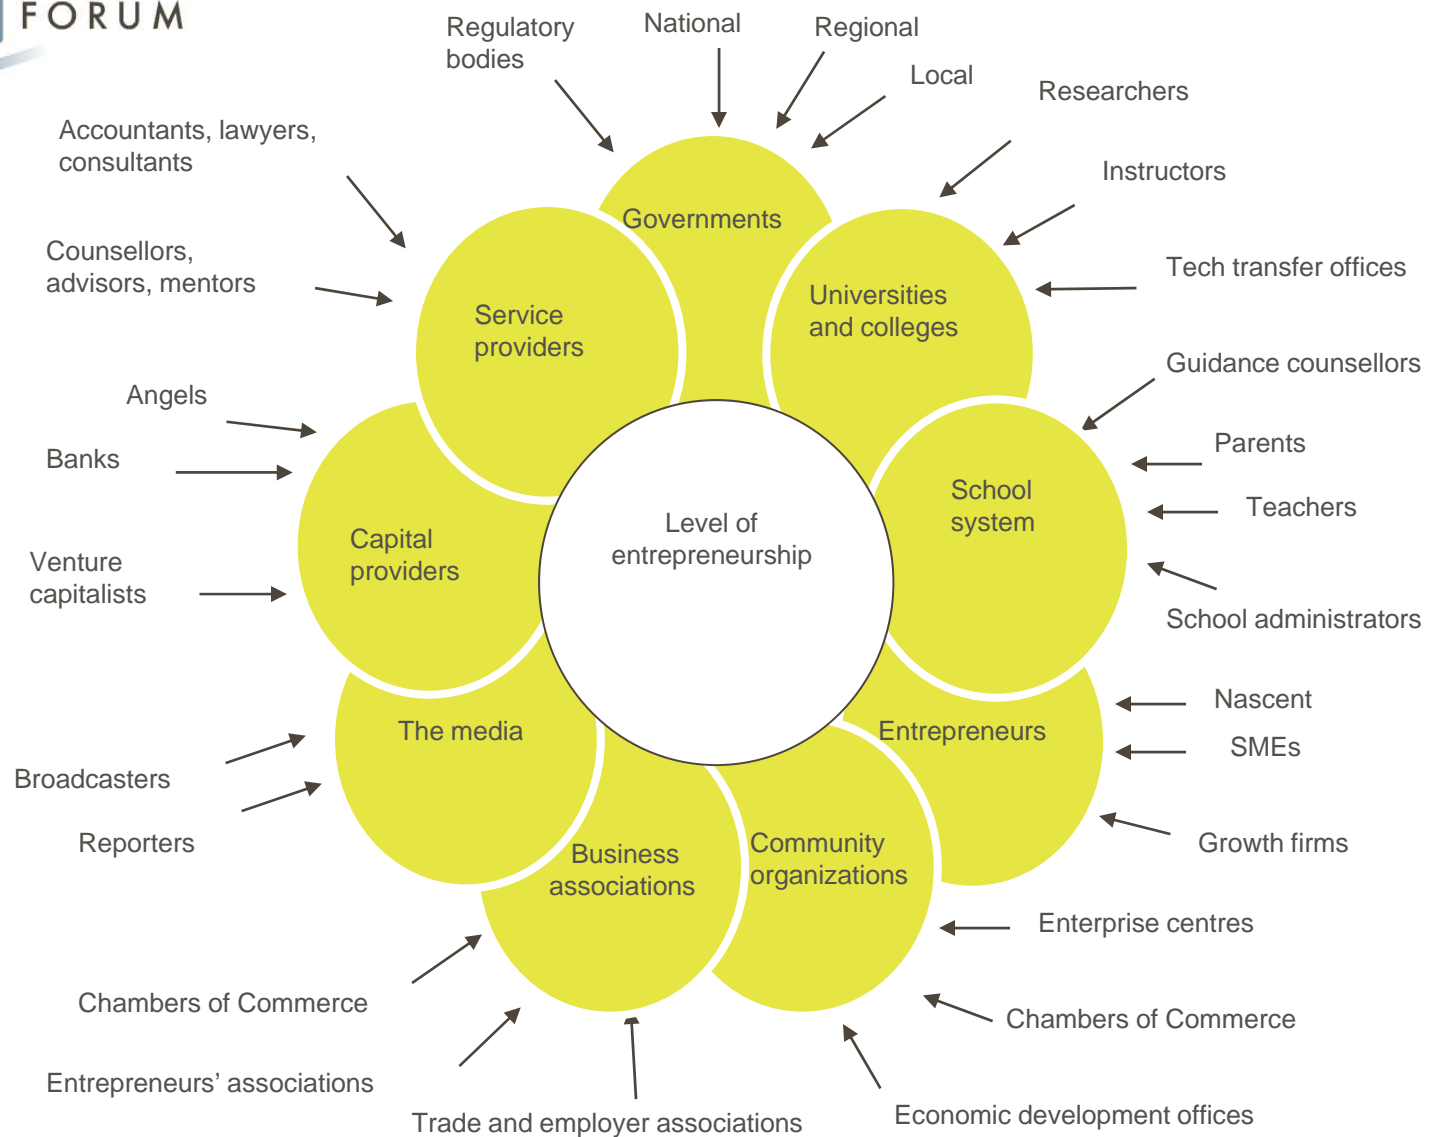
FORUM

Regulatory bodies

National

Regional

Local

Researchers

Accountants, lawyers, consultants

Instructors

Governments

Counsellors, advisors, mentors

Tech transfer offices

Service providers

Universities and colleges

Guidance counsellors

Angels

Parents

Banks

Teachers

School system

Level of entrepreneurship

Capital providers

Venture capitalists

School administrators

Nascent

The media

Entrepreneurs

SMEs

Broadcasters

Reporters

Business associations

Community organizations

Growth firms

Enterprise centres

Chambers of Commerce

Chambers of Commerce

Entrepreneurs' associations

Trade and employer associations

Economic development offices